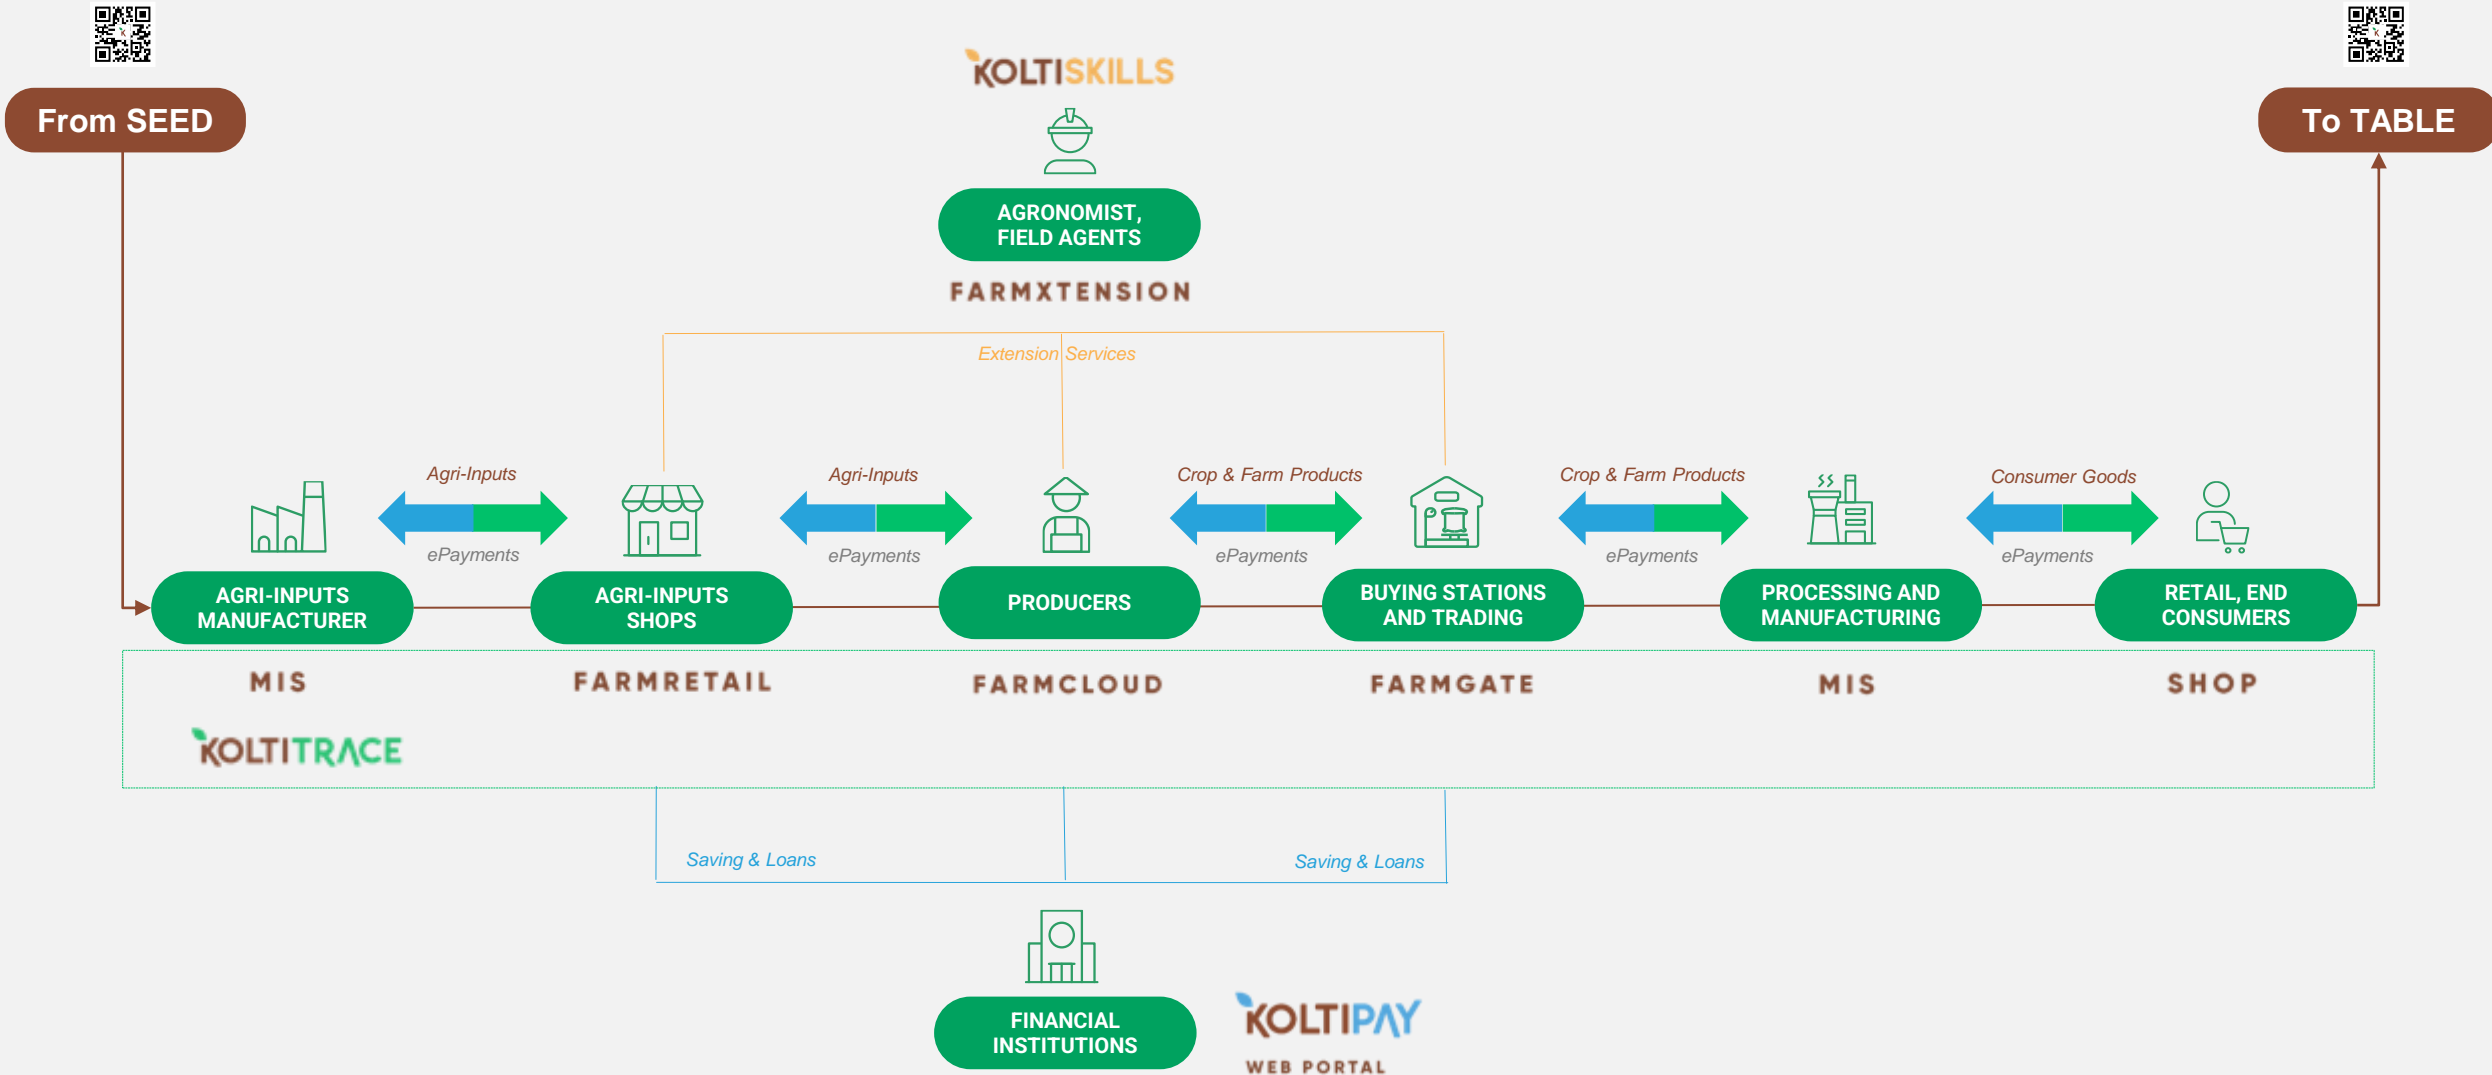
From SEED

To TABLE

KOLTISKILLS

AGRONOMIST, FIELD AGENTS

FARMXTENSION

Extension Services

Agri-Inputs

ePayments

Agri-Inputs

ePayments

Crop & Farm Products

ePayments

Crop & Farm Products

ePayments

Consumer Goods

ePayments

AGRI-INPUTS MANUFACTURER

AGRI-INPUTS SHOPS

PRODUCERS

BUYING STATIONS AND TRADING

PROCESSING AND MANUFACTURING

RETAIL, END CONSUMERS

MIS

FARMRETAIL

FARMCLOUD

FARMGATE

MIS

SHOP

KOLTITRACE

Saving & Loans

Saving & Loans

FINANCIAL INSTITUTIONS

KOLTIPAY

WEB PORTAL